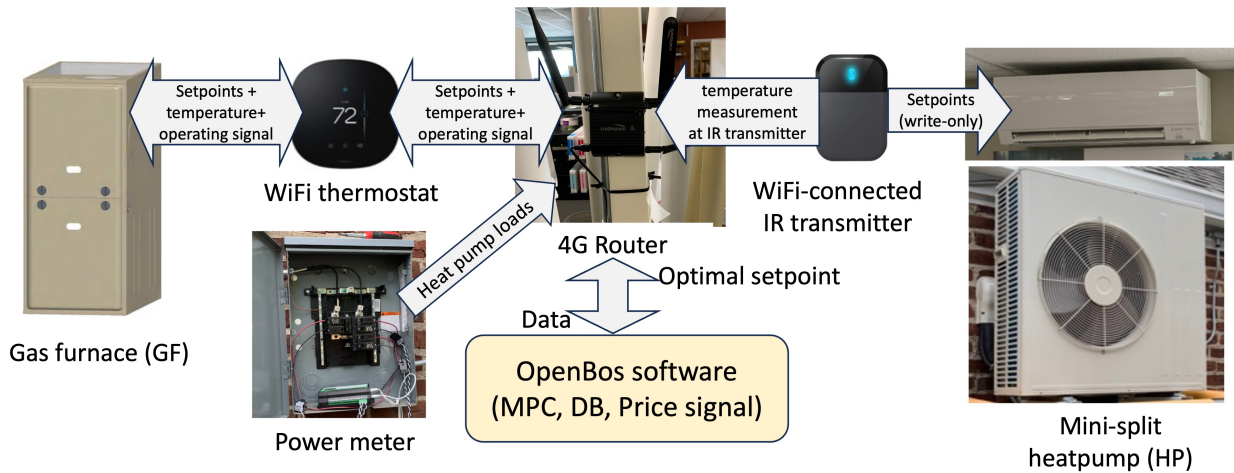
Setpoints + temperature+ operating signal

72

Setpoints + temperature+ operating signal

temperature measurement at IR transmitter

Setpoints (write-only)

Gas furnace (GF)

WiFi thermostat

Heat pump loads

4G Router

WiFi-connected IR transmitter

Optimal setpoint

Data

OpenBos software (MPC, DB, Price signal)

Power meter

Mini-split heatpump (HP)